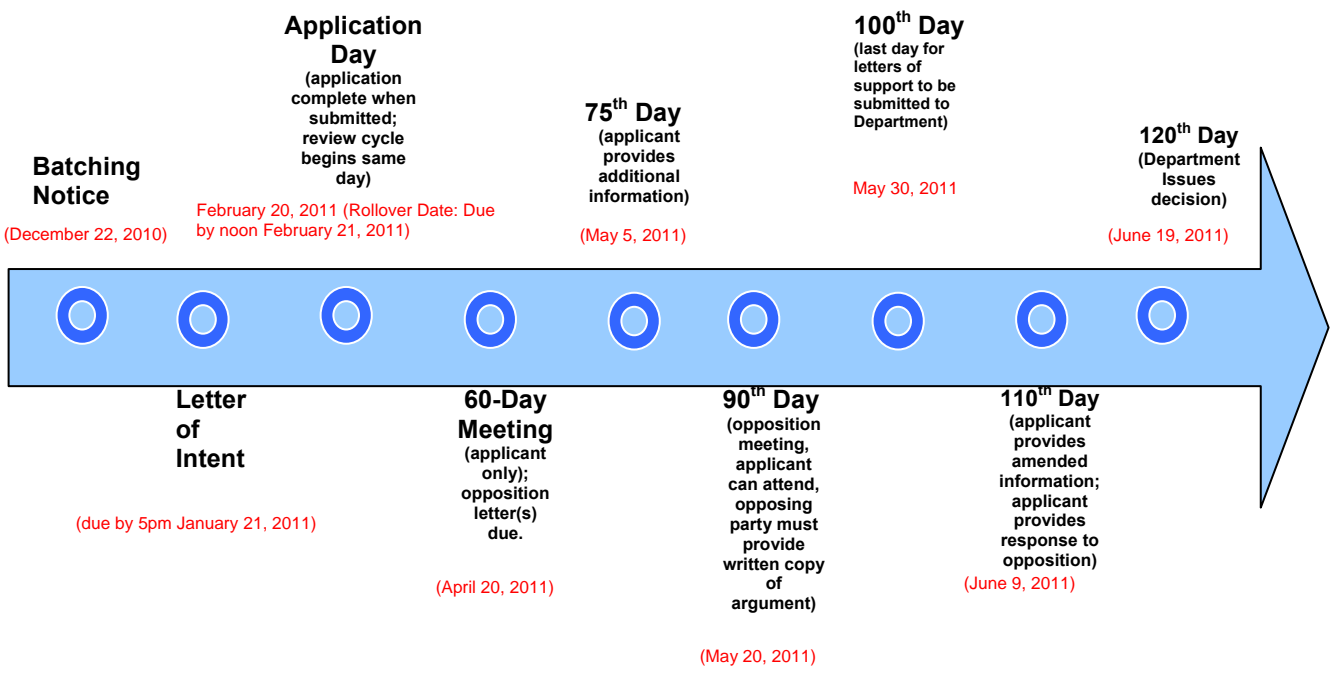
Application Day
(application complete when submitted; review cycle begins same day)

100$^{th}$ Day
(last day for letters of support to be submitted to Department)

75$^{th}$ Day
(applicant provides additional information)

120$^{th}$ Day
(Department Issues decision)

Batching Notice

(December 22, 2010)

February 20, 2011 (Rollover Date: Due by noon February 21, 2011)

(May 5, 2011)

May 30, 2011

(June 19, 2011)

Letter of Intent

(due by 5pm January 21, 2011)

60-Day Meeting
(applicant only); opposition letter(s) due.

(April 20, 2011)

90$^{th}$ Day
(opposition meeting, applicant can attend, opposing party must provide written copy of argument)

(May 20, 2011)

110$^{th}$ Day
(applicant provides amended information; applicant provides response to opposition)

(June 9, 2011)